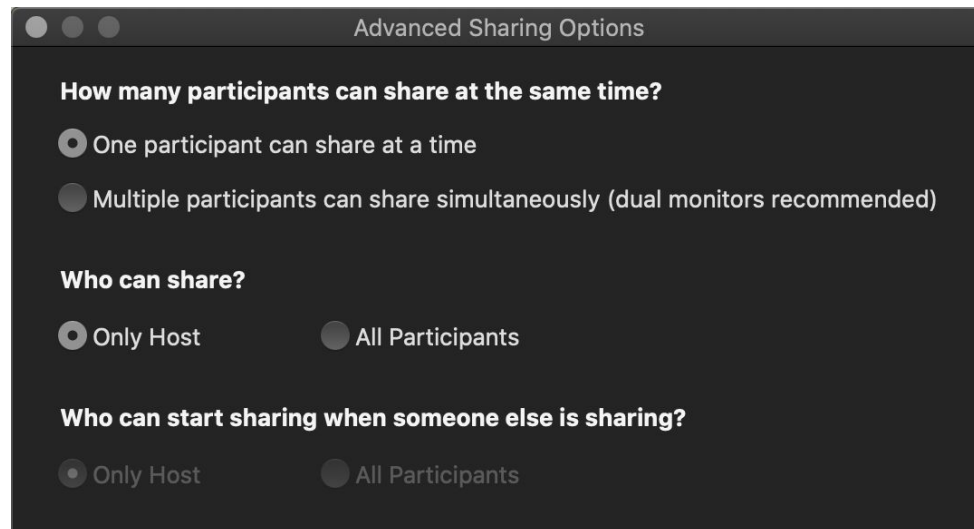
Advanced Sharing Options

How many participants can share at the same time?

One participant can share at a time

Multiple participants can share simultaneously (dual monitors recommended)

Who can share?

Only Host

All Participants

Who can start sharing when someone else is sharing?

Only Host

All Participants